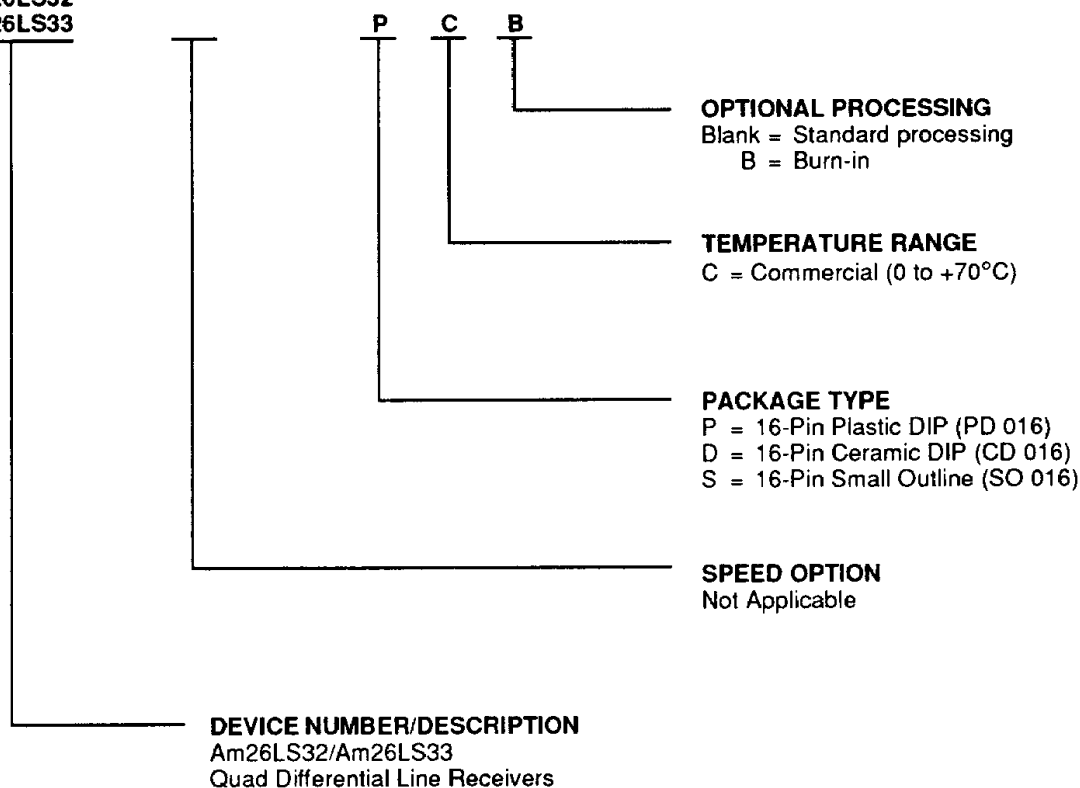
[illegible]6LS32
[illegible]6LS33

P C B

OPTIONAL PROCESSING
Blank = Standard processing
B = Burn-in

TEMPERATURE RANGE
C = Commercial (0 to +70°C)

PACKAGE TYPE
P = 16-Pin Plastic DIP (PD 016)
D = 16-Pin Ceramic DIP (CD 016)
S = 16-Pin Small Outline (SO 016)

SPEED OPTION
Not Applicable

DEVICE NUMBER/DESCRIPTION
Am26LS32/Am26LS33
Quad Differential Line Receivers